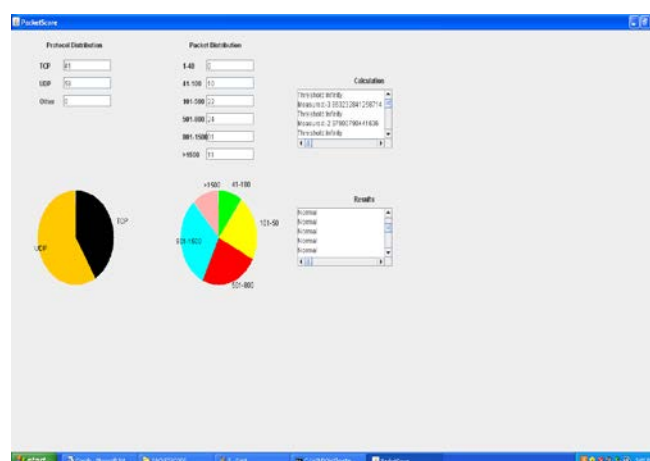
PacketScore

Protocol Distribution

TCP 41

UDP 53

Other 0

Packet Distribution

1-40 0

41-100 10

101-500 22

501-800 24

801-1500 31

>1500 11

Calculation

Threshold: Infinity
Measure d: 3.950213841298714
Threshold: Infinity
Measure d: 2.976607904411636
Threshold: Infinity

Results

Normal
Normal
Normal
Normal
Normal

TCP

UDP

>1500

41-100

101-50

501-1500

501-800

start